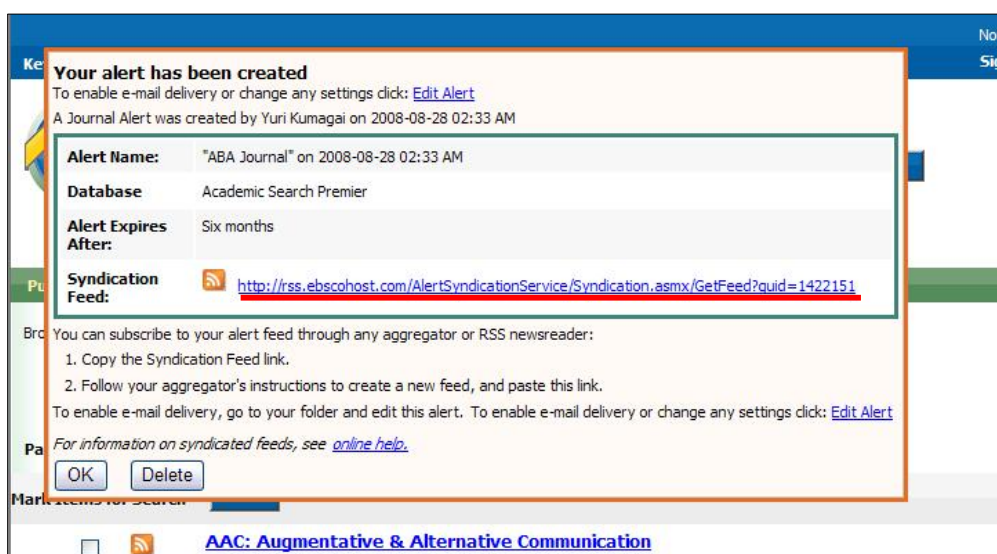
No
Ke
Si

Your alert has been created
To enable e-mail delivery or change any settings click: Edit Alert
A Journal Alert was created by Yuri Kumagai on 2008-08-28 02:33 AM

| Alert Name: | "ABA Journal" on 2008-08-28 02:33 AM |
|---|---|
| Database | Academic Search Premier |
| Alert Expires After: | Six months |
| Syndication Feed: | http://rss.ebscohost.com/AlertSyndicationService/Syndication.asmx/GetFeed?guid=1422151 |

Pu
Bro
You can subscribe to your alert feed through any aggregator or RSS newsreader:
1. Copy the Syndication Feed link.
2. Follow your aggregator's instructions to create a new feed, and paste this link.
To enable e-mail delivery, go to your folder and edit this alert. To enable e-mail delivery or change any settings click: Edit Alert
Pa
For information on syndicated feeds, see online help.
OK Delete
Mark Items for Search
AAC: Augmentative & Alternative Communication